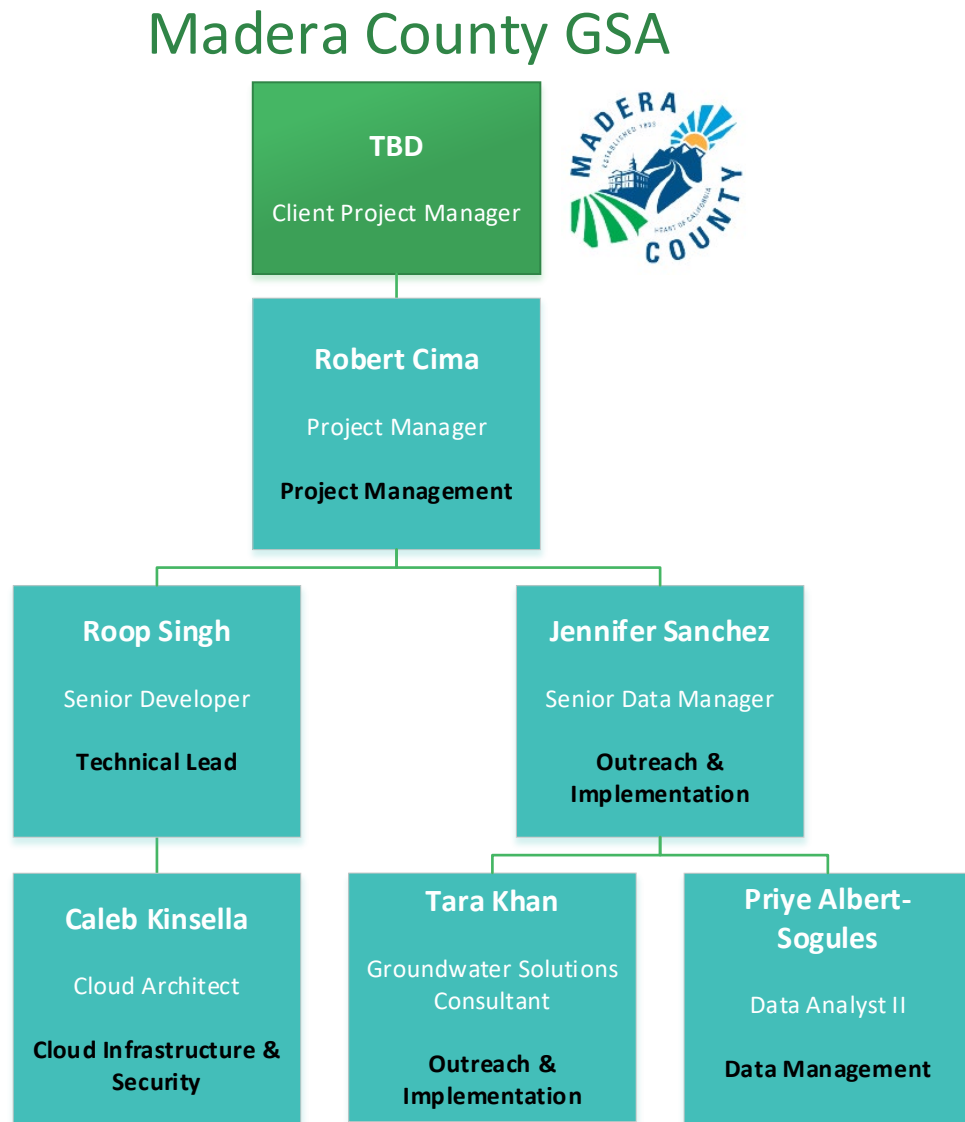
Madera County GSA

TBD

Client Project Manager

MADERA
ESTABLISHED 1893
HEART OF CALIFORNIA
COUNTY

Robert Cima

Project Manager

Project Management

Roop Singh

Senior Developer

Technical Lead

Jennifer Sanchez

Senior Data Manager

Outreach & Implementation

Caleb Kinsella

Cloud Architect

Cloud Infrastructure & Security

Tara Khan

Groundwater Solutions Consultant

Outreach & Implementation

Priye Albert-Sogules

Data Analyst II

Data Management